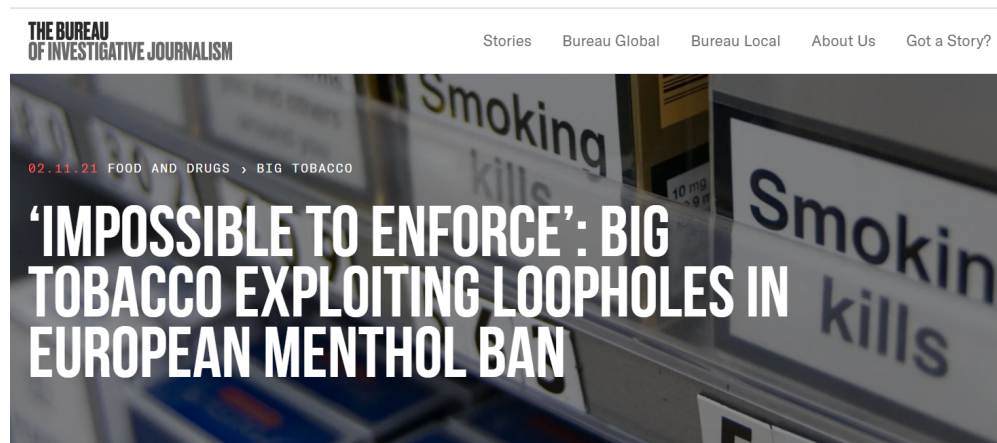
THE BUREAU OF INVESTIGATIVE JOURNALISM

Stories Bureau Global Bureau Local About Us Got a Story?

Smoking kills

10 mg

Smokin kills

02.11.21 FOOD AND DRUGS › BIG TOBACCO

'IMPOSSIBLE TO ENFORCE': BIG TOBACCO EXPLOITING LOOPHOLES IN EUROPEAN MENTHOL BAN